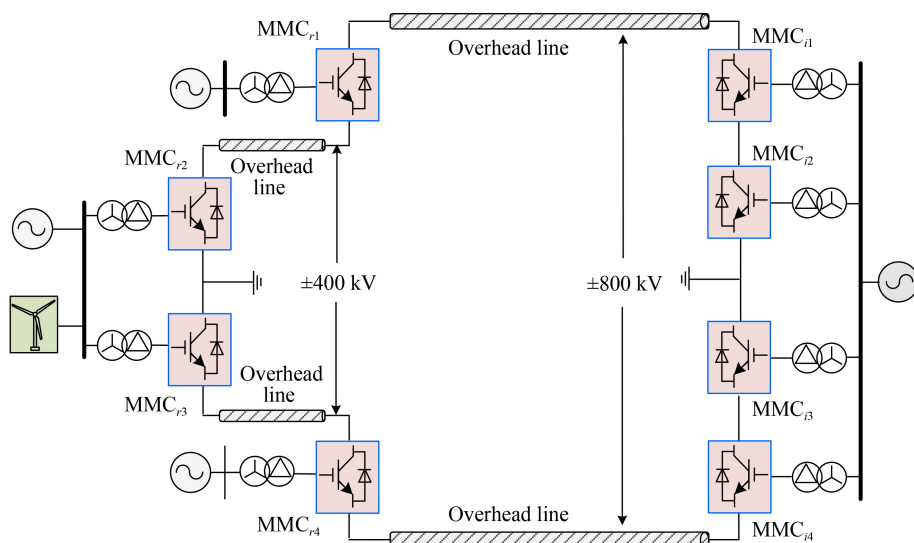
$\text{MMC}_{r1}$

Overhead line

$\text{MMC}_{i1}$

$\text{MMC}_{r2}$

Overhead line

$\text{MMC}_{i2}$

±400 kV

±800 kV

Overhead line

$\text{MMC}_{r3}$

$\text{MMC}_{i3}$

$\text{MMC}_{r4}$

Overhead line

$\text{MMC}_{i4}$